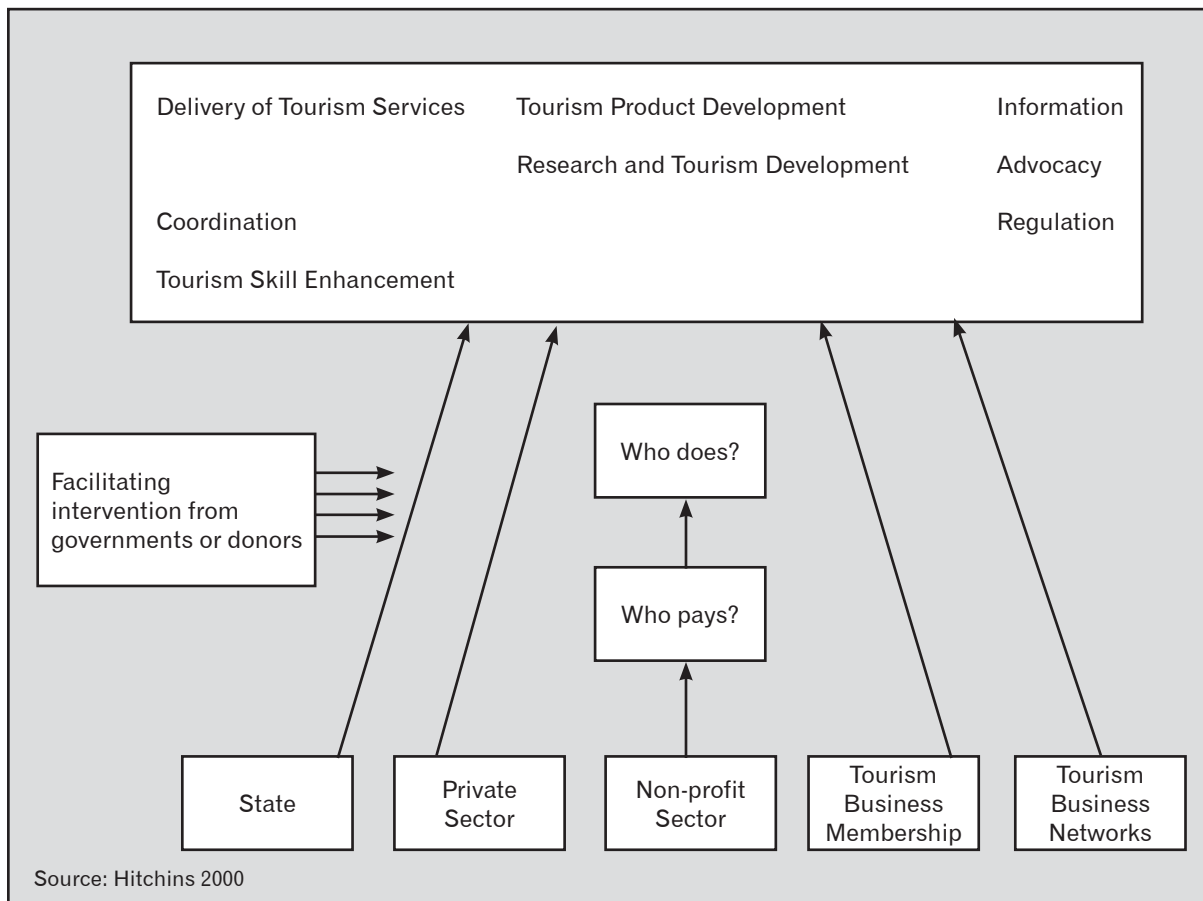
Delivery of Tourism Services

Tourism Product Development

Information

Research and Tourism Development

Advocacy

Coordination

Regulation

Tourism Skill Enhancement

Facilitating intervention from governments or donors

Who does?

Who pays?

State

Private Sector

Non-profit Sector

Tourism Business Membership

Tourism Business Networks

Source: Hitchins 2000